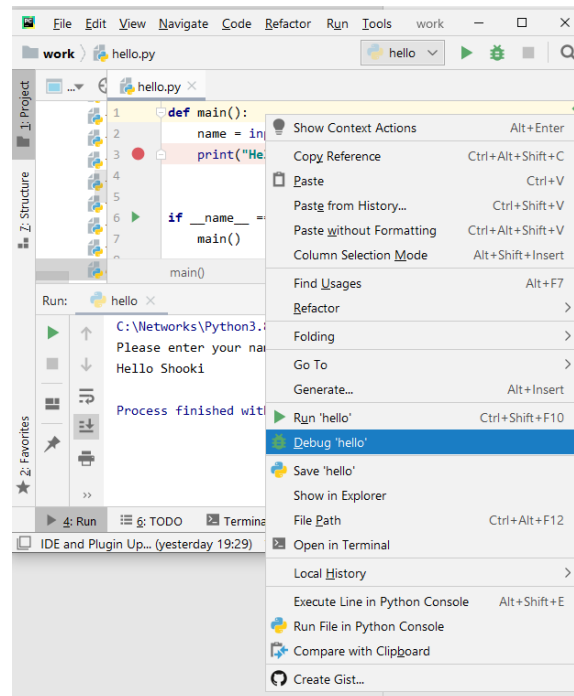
File Edit View Navigate Code Refactor Run Tools work

work hello.py hello

1: Project
7: Structure
2: Favorites

hello.py ×

1 def main():
2 name = inp
3 print("He
4
5
6 if __name__ ==
7 main()

main()

Run: hello ×

C:\Networks\Python3.
Please enter your na
Hello Shooki

Process finished wit

4: Run 6: TODO Termina

IDE and Plugin Up... (yesterday 19:29)

| | |
|---|---|
| Show Context Actions | Alt+Enter |
| Copy Reference | Ctrl+Alt+Shift+C |
| Paste | Ctrl+V |
| Paste from History... | Ctrl+Shift+V |
| Paste without Formatting | Ctrl+Alt+Shift+V |
| Column Selection Mode | Alt+Shift+Insert |
| Find Usages | Alt+F7 |
| Refactor | |
| Folding | |
| Go To | |
| Generate... | Alt+Insert |
| Run 'hello' | Ctrl+Shift+F10 |
| Debug 'hello' | |
| Save 'hello' | |
| Show in Explorer | |
| File Path | Ctrl+Alt+F12 |
| Open in Terminal | |
| Local History | |
| Execute Line in Python Console | Alt+Shift+E |
| Run File in Python Console | |
| Compare with Clipboard | |
| Create Gist... | |